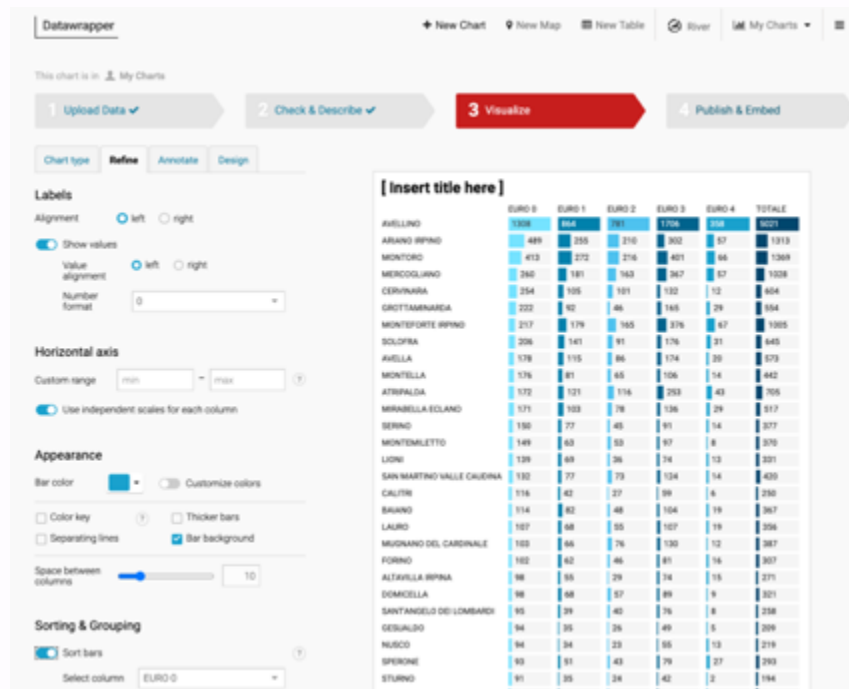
Datawrapper

+ New Chart
New Map
New Table
River
My Charts ▾

This chart is in My Charts

1 Upload Data ✔
2 Check & Describe ✔
3 Visualize
4 Publish & Embed

Chart type
Refine
Annotate
Design

Labels

Alignment left right

Show values

Value alignment left right

Number format 0

Horizontal axis

Custom range min – max ?

Use independent scales for each column

Appearance

Bar color
Customize colors

Color key ?
Thicker bars
Separating lines
Bar background

Space between columns 10

Sorting & Grouping

Sort bars ?

Select column EURO 0

[ Insert title here ]

| | EURO 0 | EURO 1 | EURO 2 | EURO 3 | EURO 4 | TOTALE |
|---|---|---|---|---|---|---|
| AVELLINO | 1308 | 864 | 781 | 1706 | 358 | 5021 |
| ARIANO IRPINO | 489 | 255 | 210 | 302 | 57 | 1313 |
| MONTORO | 413 | 272 | 216 | 401 | 66 | 1369 |
| MERCOGLIANO | 260 | 181 | 163 | 367 | 57 | 1028 |
| CERVINARA | 254 | 105 | 101 | 132 | 12 | 604 |
| GROTTAMINARDA | 222 | 92 | 46 | 165 | 29 | 554 |
| MONTEFORTE IRPINO | 217 | 179 | 165 | 376 | 67 | 1005 |
| SOLOFRA | 206 | 141 | 91 | 176 | 31 | 645 |
| AVELLA | 178 | 115 | 86 | 174 | 20 | 573 |
| MONTELLA | 176 | 81 | 65 | 106 | 14 | 442 |
| ATRIPALDA | 172 | 121 | 116 | 253 | 43 | 705 |
| MIRABELLA ECLANO | 171 | 103 | 78 | 136 | 29 | 517 |
| SERINO | 150 | 77 | 45 | 91 | 14 | 377 |
| MONTEMILETTO | 149 | 63 | 53 | 97 | 8 | 370 |
| LIONI | 139 | 69 | 36 | 74 | 13 | 331 |
| SAN MARTINO VALLE CAUDINA | 132 | 77 | 73 | 124 | 14 | 420 |
| CALITRI | 116 | 42 | 27 | 59 | 6 | 250 |
| BAIANO | 114 | 82 | 48 | 104 | 19 | 367 |
| LAURO | 107 | 68 | 55 | 107 | 19 | 356 |
| MUGNANO DEL CARDINALE | 103 | 66 | 76 | 130 | 12 | 387 |
| FORINO | 102 | 62 | 46 | 81 | 16 | 307 |
| ALTAVILLA IRPINA | 98 | 55 | 29 | 74 | 15 | 271 |
| DOMICELLA | 98 | 68 | 57 | 89 | 9 | 321 |
| SANT'ANGELO DEI LOMBARDI | 95 | 39 | 40 | 76 | 8 | 258 |
| GESUALDO | 94 | 35 | 26 | 49 | 5 | 209 |
| NUSCO | 94 | 34 | 23 | 55 | 13 | 219 |
| SPERONE | 93 | 51 | 43 | 79 | 27 | 293 |
| STURNO | 91 | 35 | 24 | 42 | 2 | 194 |